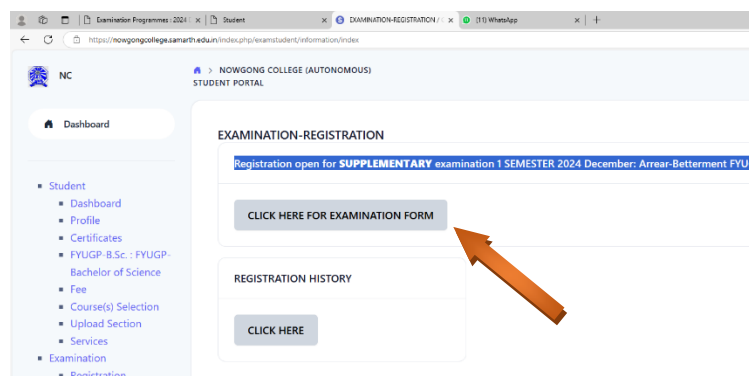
Examination Programmes : 2024 ( × Student × EXAMINATION-REGISTRATION / ( × (11) WhatsApp × +

https://nowgongcollege.samarth.edu.in/index.php/examstudent/information/index

NC

NOWGONG COLLEGE (AUTONOMOUS) STUDENT PORTAL

Dashboard

Student
- Dashboard
- Profile
- Certificates
- FYUGP-B.Sc. : FYUGP-Bachelor of Science
- Fee
- Course(s) Selection
- Upload Section
- Services

Examination
- Registration

EXAMINATION-REGISTRATION

Registration open for **SUPPLEMENTARY** examination 1 SEMESTER 2024 December: Arrear-Betterment FYU

CLICK HERE FOR EXAMINATION FORM

REGISTRATION HISTORY

CLICK HERE